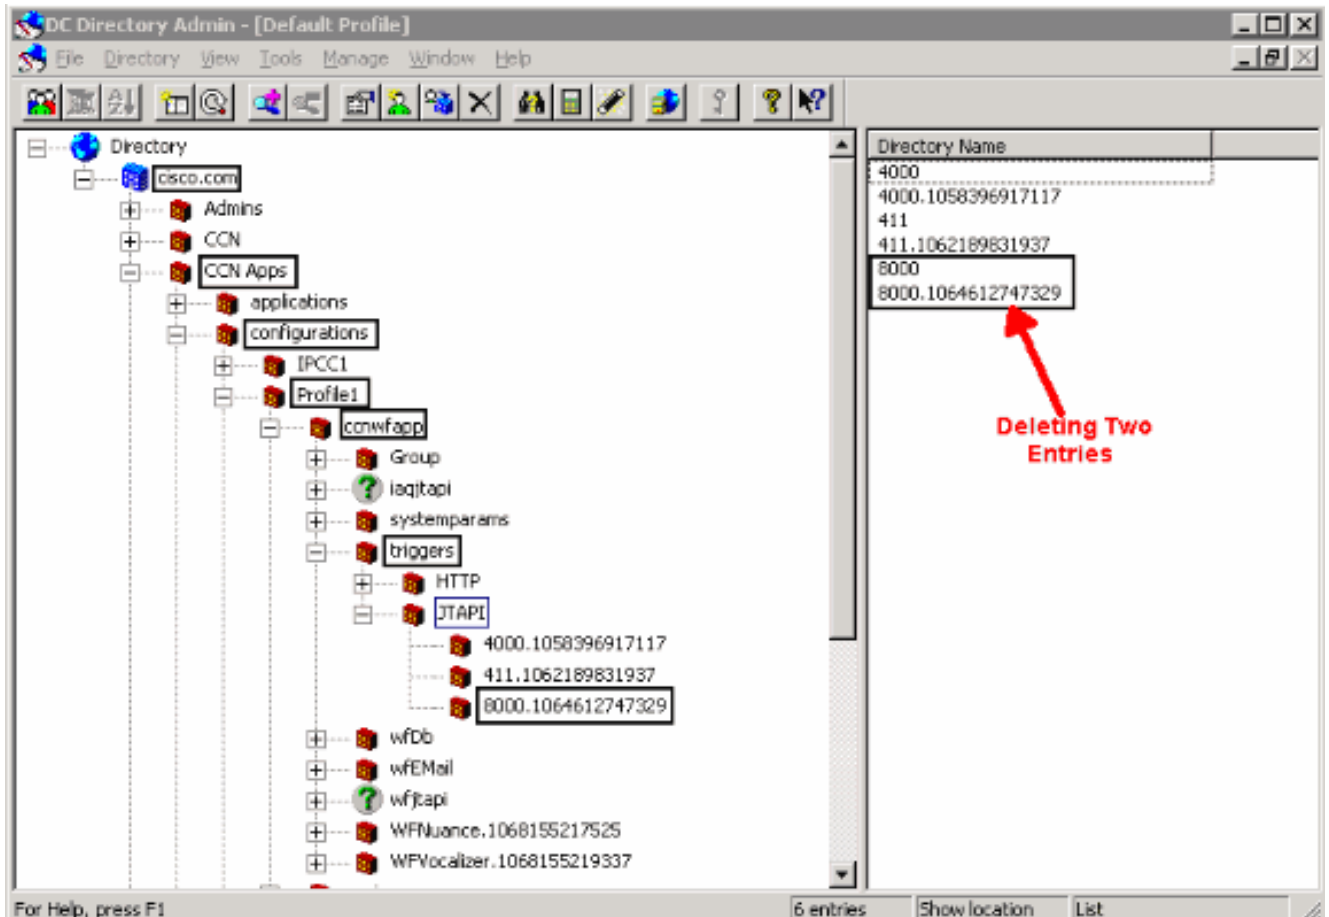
DC Directory Admin - [Default Profile]

File Directory View Tools Manage Window Help

Directory
cisco.com
Admins
CCN
CCN Apps
applications
configurations
IPCC1
Profile1
ccnwfapp
Group
iaqjtapi
systemparams
triggers
HTTP
JTAPI
4000.1058396917117
411.1062189831937
8000.1064612747329
wfDb
wfEMail
wfjtapi
WFNuance.1068155217525
WFVocalizer.1068155219337

| Directory Name |
|---|
| 4000 |
| 4000.1058396917117 |
| 411 |
| 411.1062189831937 |
| 8000 |
| 8000.1064612747329 |

Deleting Two Entries

For Help, press F1
6 entries
Show location
List